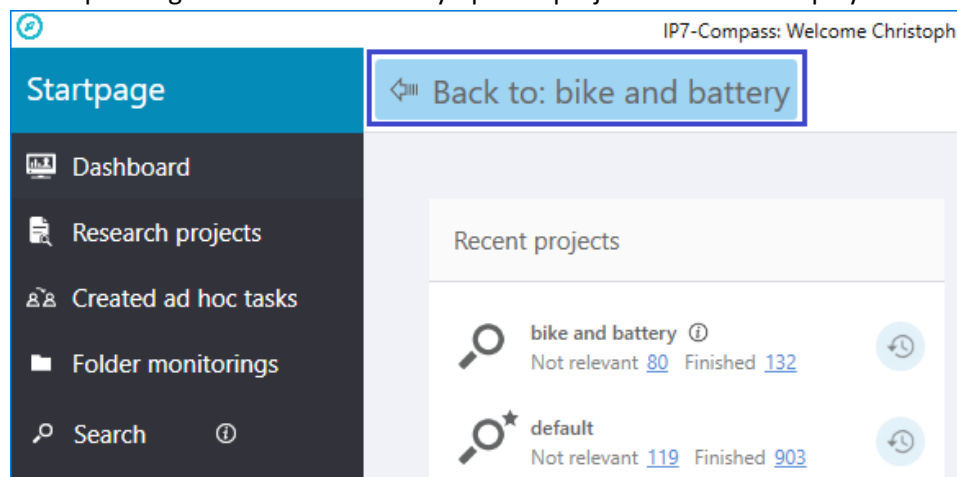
IP7-Compass: Welcome Christoph

Startpage

Back to: bike and battery

Dashboard

Research projects

Created ad hoc tasks

Folder monitorings

Search

Recent projects

bike and battery
Not relevant 80 Finished 132

default
Not relevant 119 Finished 903